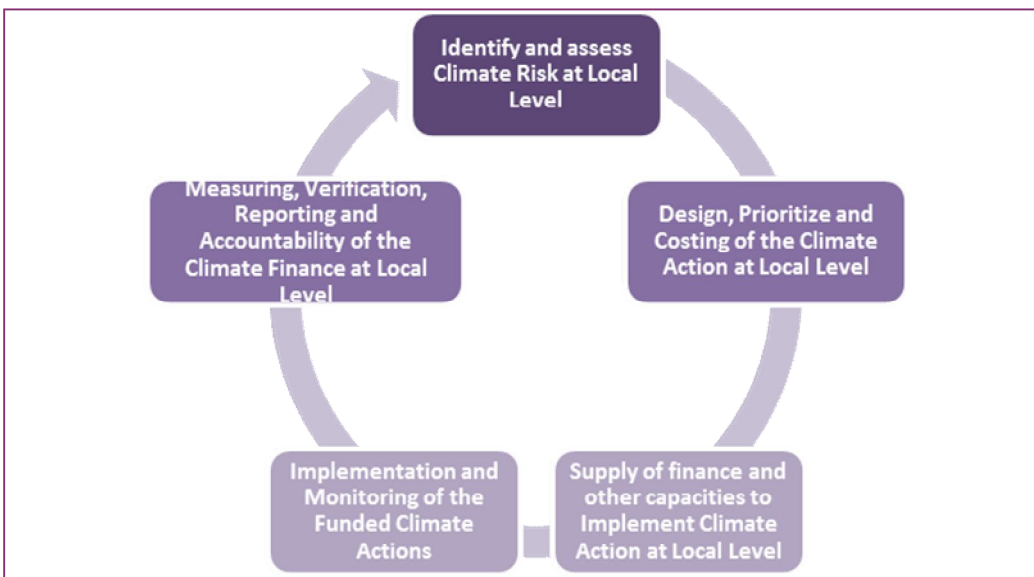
Identify and assess Climate Risk at Local Level

Design, Prioritize and Costing of the Climate Action at Local Level

Supply of finance and other capacities to Implement Climate Action at Local Level

Implementation and Monitoring of the Funded Climate Actions

Measuring, Verification, Reporting and Accountability of the Climate Finance at Local Level